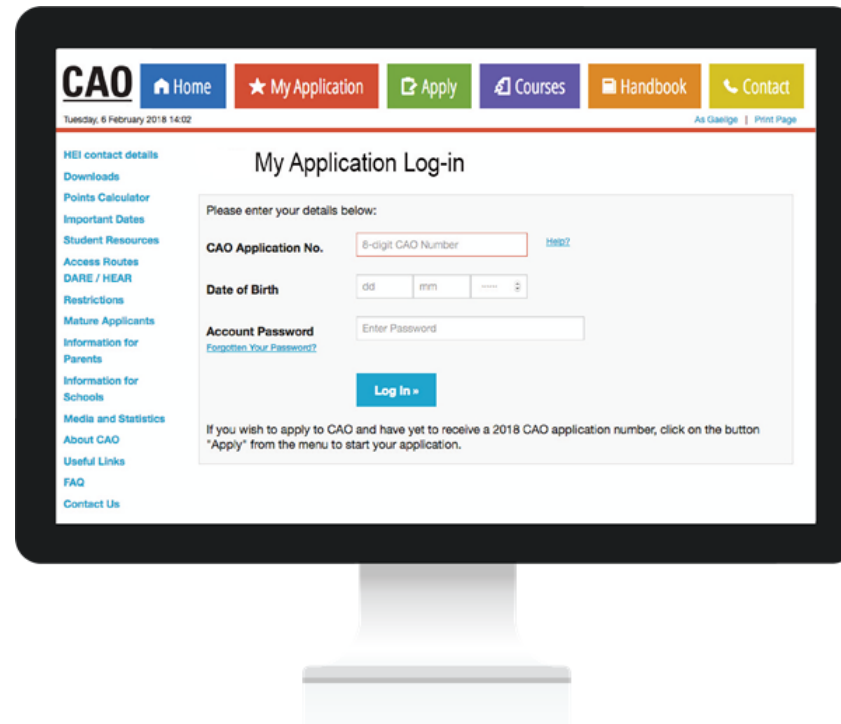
CAO

Home

My Application

Apply

Courses

Handbook

Contact

Tuesday, 6 February 2018 14:02

As Gaeilge | Print Page

HEI contact details
Downloads
Points Calculator
Important Dates
Student Resources
Access Routes DARE / HEAR
Restrictions
Mature Applicants
Information for Parents
Information for Schools
Media and Statistics
About CAO
Useful Links
FAQ
Contact Us

My Application Log-in

Please enter your details below:

CAO Application No.

8-digit CAO Number

Help?

Date of Birth

dd

mm

----

Account Password

Enter Password

Forgotten Your Password?

Log In »

If you wish to apply to CAO and have yet to receive a 2018 CAO application number, click on the button "Apply" from the menu to start your application.